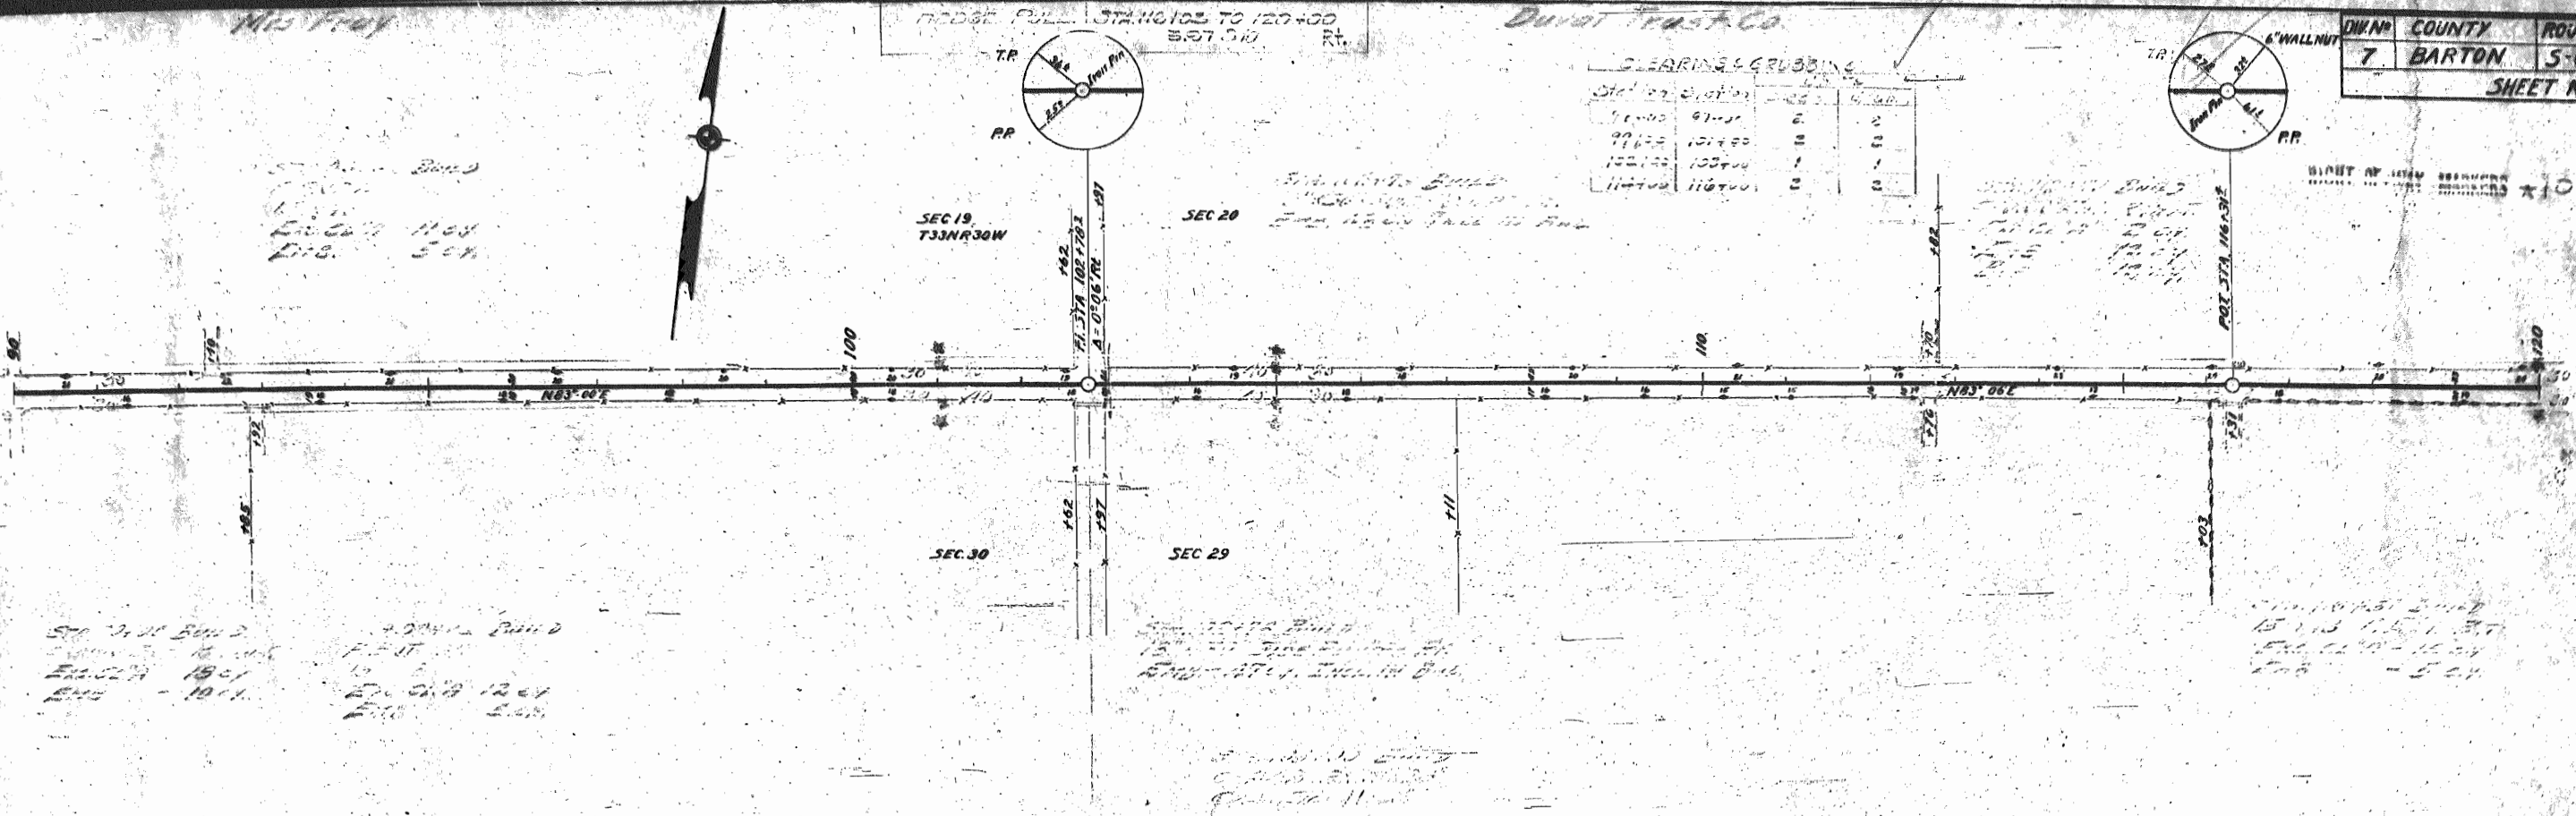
Mrs Frey

HEDGE PULL STA. 110+02 TO 120+00
5.67 sta. Rt.

Duvall Trust Co.

| DIV. Nº | COUNTY | ROU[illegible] |
|---|---|---|
| 7 | BARTON | S-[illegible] |
| | SHEET N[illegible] | |

CLEARING & GRUBBING

| Station | Station | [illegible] | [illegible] |
|---|---|---|---|
| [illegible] | 97+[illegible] | 2 | 2 |
| 99+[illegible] | 101+00 | 2 | 2 |
| 102+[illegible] | 103+00 | 1 | 1 |
| 114+00 | 116+00 | 2 | 2 |

T.P.
Iron Pin
P.P.

6" WALNUT
T.P.
Iron Pin
P.P.

RIGHT OF WAY MARKERS ★10

SEC 19
T33N R30W

SEC 20

SEC 30

SEC 29

P.I. STA. 102+78.1
Δ = 0°06' Rt.

POT. STA. 116+31.7

N83° 00'E

N83° 06'E

90
100
110
120

+62
+97
+82
+70
+19
+76
+32
+85
+11
+03
+31

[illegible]
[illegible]
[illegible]